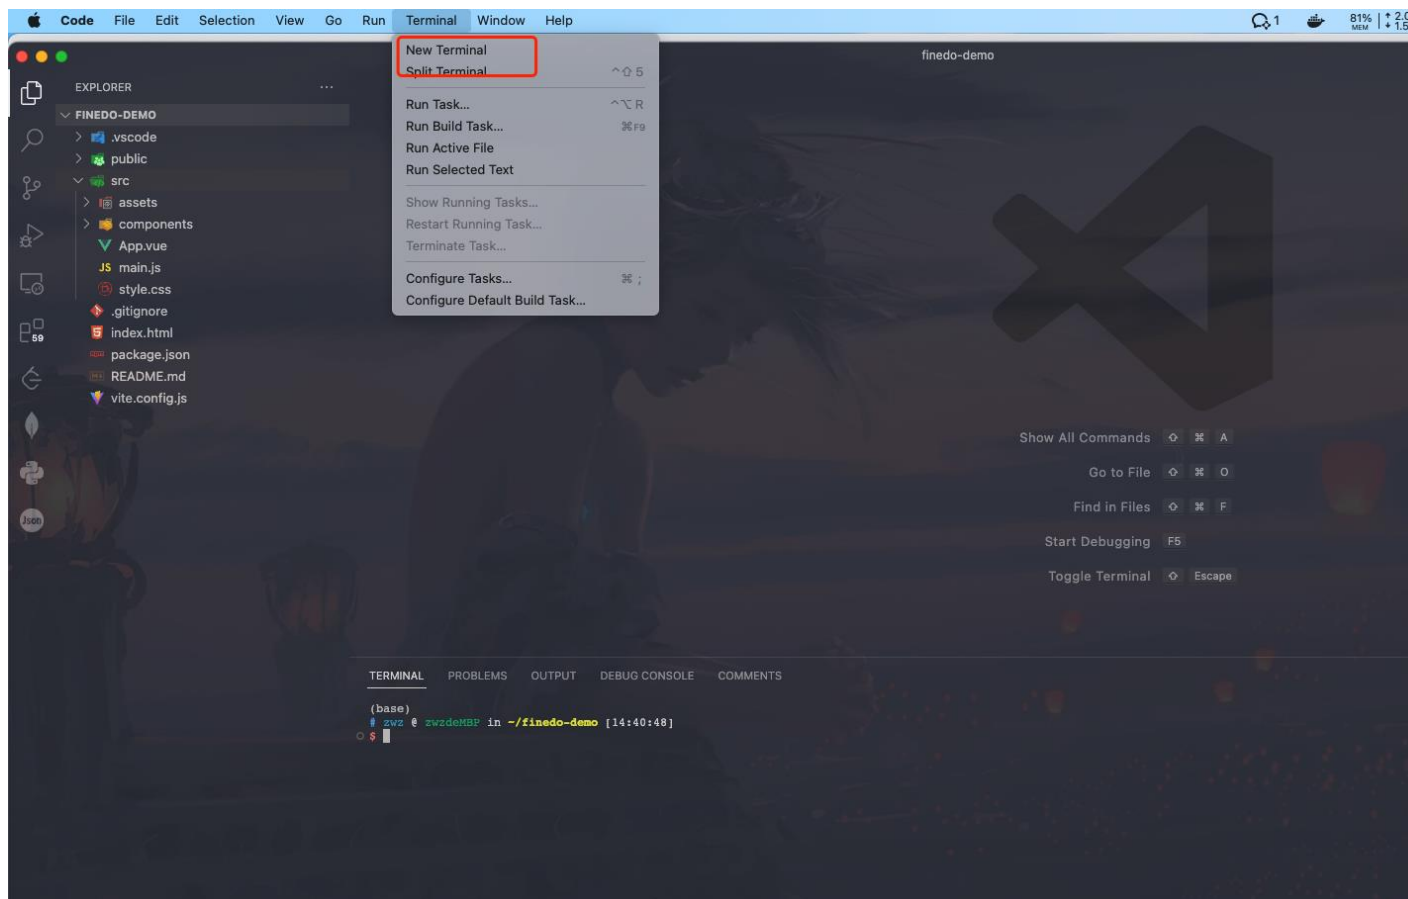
Code File Edit Selection View Go Run Terminal Window Help

1 81% MEM ↑ 2.0 ↓ 1.5

finedo-demo

New Terminal
Split Terminal ^⇧5
Run Task... ^⌥R
Run Build Task... ⌘F9
Run Active File
Run Selected Text
Show Running Tasks...
Restart Running Task...
Terminate Task...
Configure Tasks... ⌘ ;
Configure Default Build Task...

EXPLORER ...
FINEDO-DEMO
.vscode
public
src
assets
components
App.vue
main.js
style.css
.gitignore
index.html
package.json
README.md
vite.config.js

59

Show All Commands ⇧ ⌘ A
Go to File ⇧ ⌘ O
Find in Files ⇧ ⌘ F
Start Debugging F5
Toggle Terminal ⇧ Escape

TERMINAL PROBLEMS OUTPUT DEBUG CONSOLE COMMENTS

(base)
# zwz @ zwzdeMBP in ~/finedo-demo [14:40:48]
$